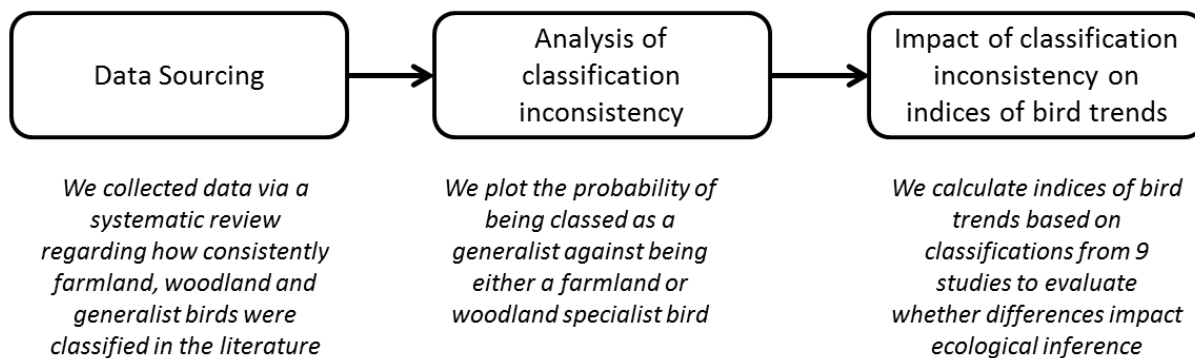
Data Sourcing

Analysis of classification inconsistency

Impact of classification inconsistency on indices of bird trends

We collected data via a systematic review regarding how consistently farmland, woodland and generalist birds were classified in the literature

We plot the probability of being classed as a generalist against being either a farmland or woodland specialist bird

We calculate indices of bird trends based on classifications from 9 studies to evaluate whether differences impact ecological inference